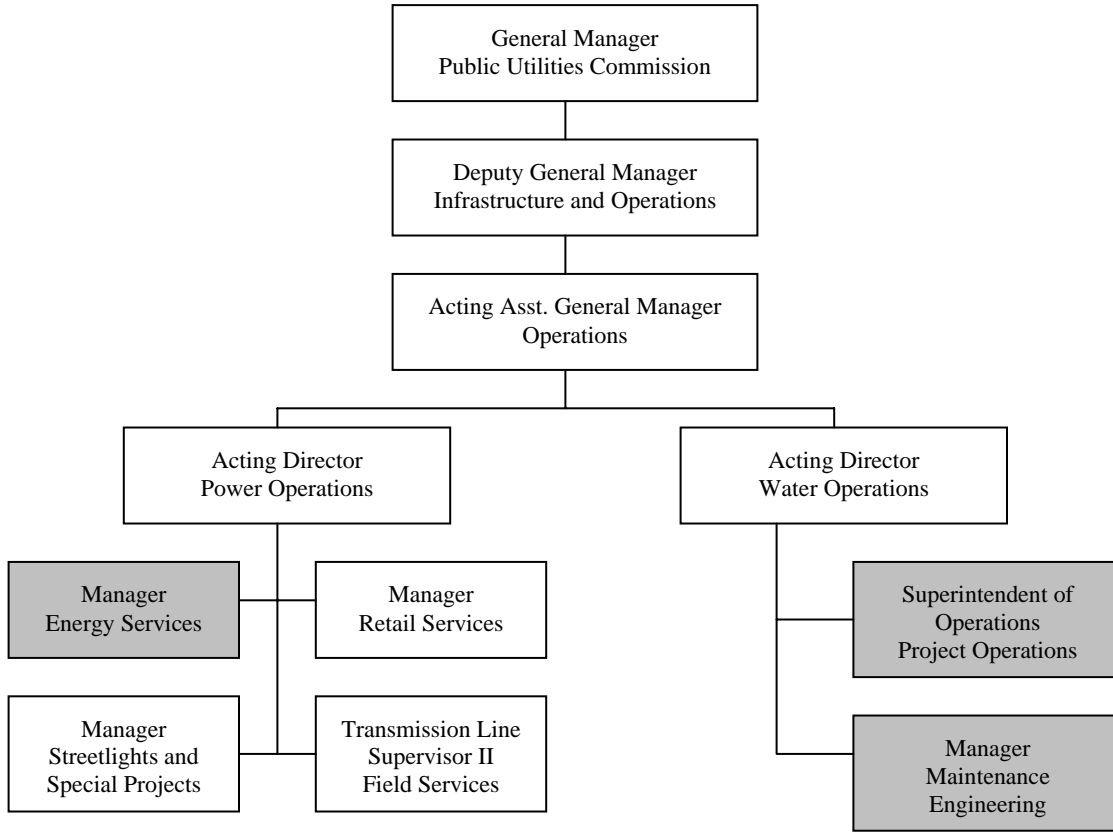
General Manager
Public Utilities Commission

Deputy General Manager
Infrastructure and Operations

Acting Asst. General Manager
Operations

Acting Director
Power Operations

Acting Director
Water Operations

Manager
Energy Services

Manager
Retail Services

Manager
Streetlights and Special Projects

Transmission Line Supervisor II
Field Services

Superintendent of Operations
Project Operations

Manager
Maintenance Engineering